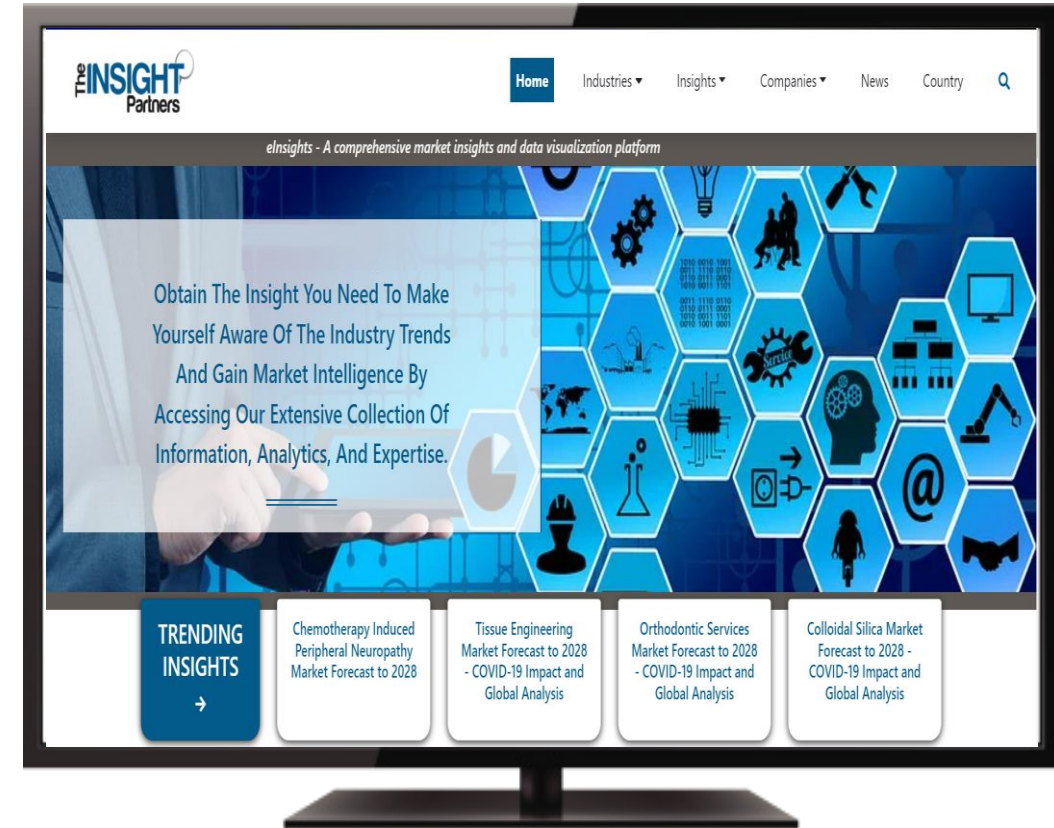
The INSIGHT Partners

Home Industries ▾ Insights ▾ Companies ▾ News Country

eInsights - A comprehensive market insights and data visualization platform

Obtain The Insight You Need To Make Yourself Aware Of The Industry Trends And Gain Market Intelligence By Accessing Our Extensive Collection Of Information, Analytics, And Expertise.

1010 0010 1001
0011 1110 0110
0110 0111 0001
1010 0011 1101

0011 1110 0110
0110 0111 0001
1010 0011 1101
0010 1001 0001

Service

TRENDING INSIGHTS →

Chemotherapy Induced Peripheral Neuropathy Market Forecast to 2028

Tissue Engineering Market Forecast to 2028 - COVID-19 Impact and Global Analysis

Orthodontic Services Market Forecast to 2028 - COVID-19 Impact and Global Analysis

Colloidal Silica Market Forecast to 2028 - COVID-19 Impact and Global Analysis